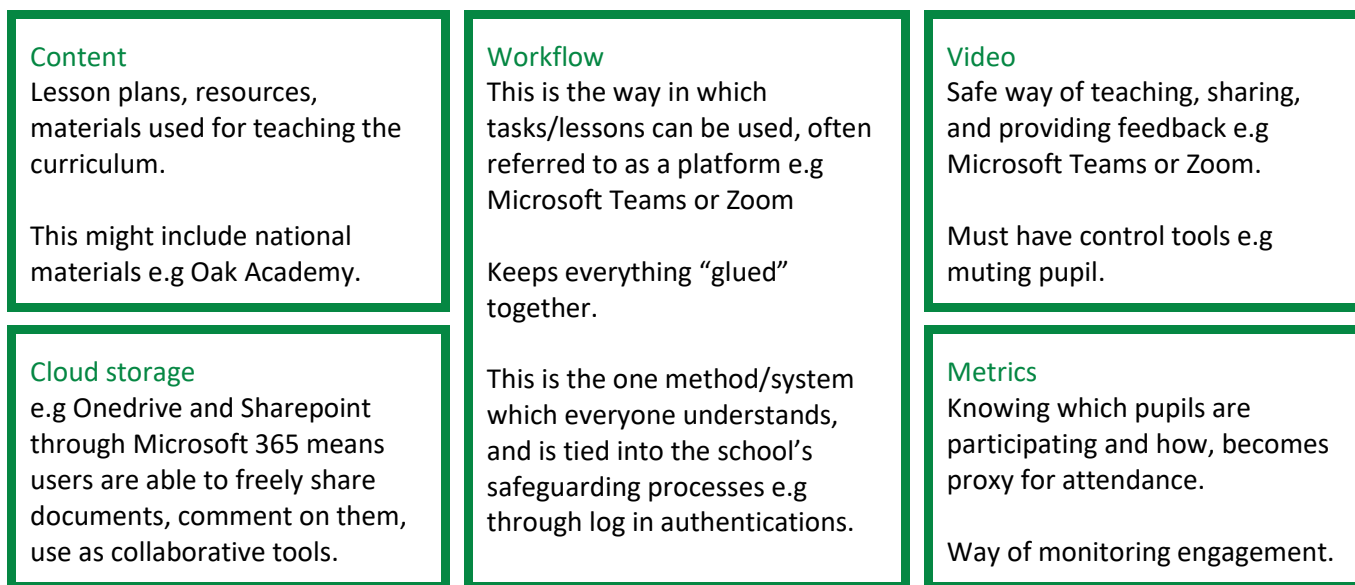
Content
Lesson plans, resources, materials used for teaching the curriculum.

This might include national materials e.g Oak Academy.

Cloud storage
e.g Onedrive and Sharepoint through Microsoft 365 means users are able to freely share documents, comment on them, use as collaborative tools.

Workflow
This is the way in which tasks/lessons can be used, often referred to as a platform e.g Microsoft Teams or Zoom

Keeps everything “glued” together.

This is the one method/system which everyone understands, and is tied into the school’s safeguarding processes e.g through log in authentications.

Video
Safe way of teaching, sharing, and providing feedback e.g Microsoft Teams or Zoom.

Must have control tools e.g muting pupil.

Metrics
Knowing which pupils are participating and how, becomes proxy for attendance.

Way of monitoring engagement.